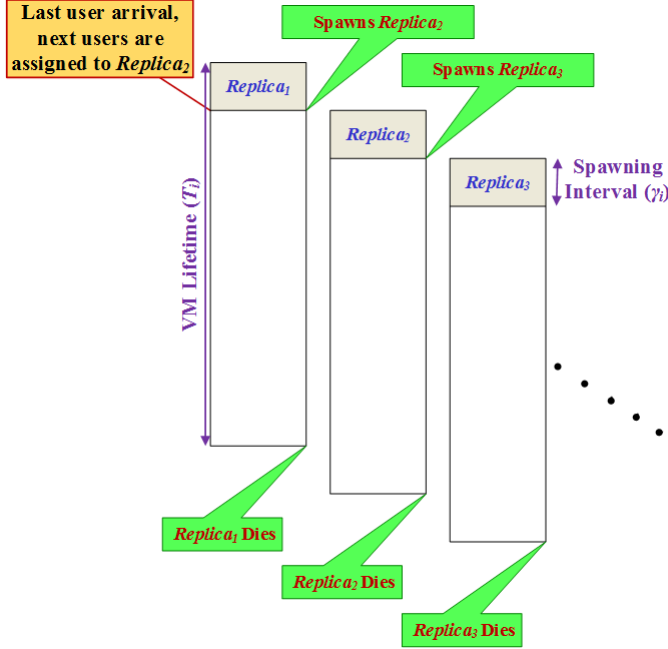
Last user arrival, next users are assigned to $Replica_2$

Spawns $Replica_2$

Spawns $Replica_3$

$Replica_1$

$Replica_2$

$Replica_3$

Spawning Interval ($\gamma_i$)

VM Lifetime ($T_i$)

$Replica_1$ Dies

$Replica_2$ Dies

$Replica_3$ Dies